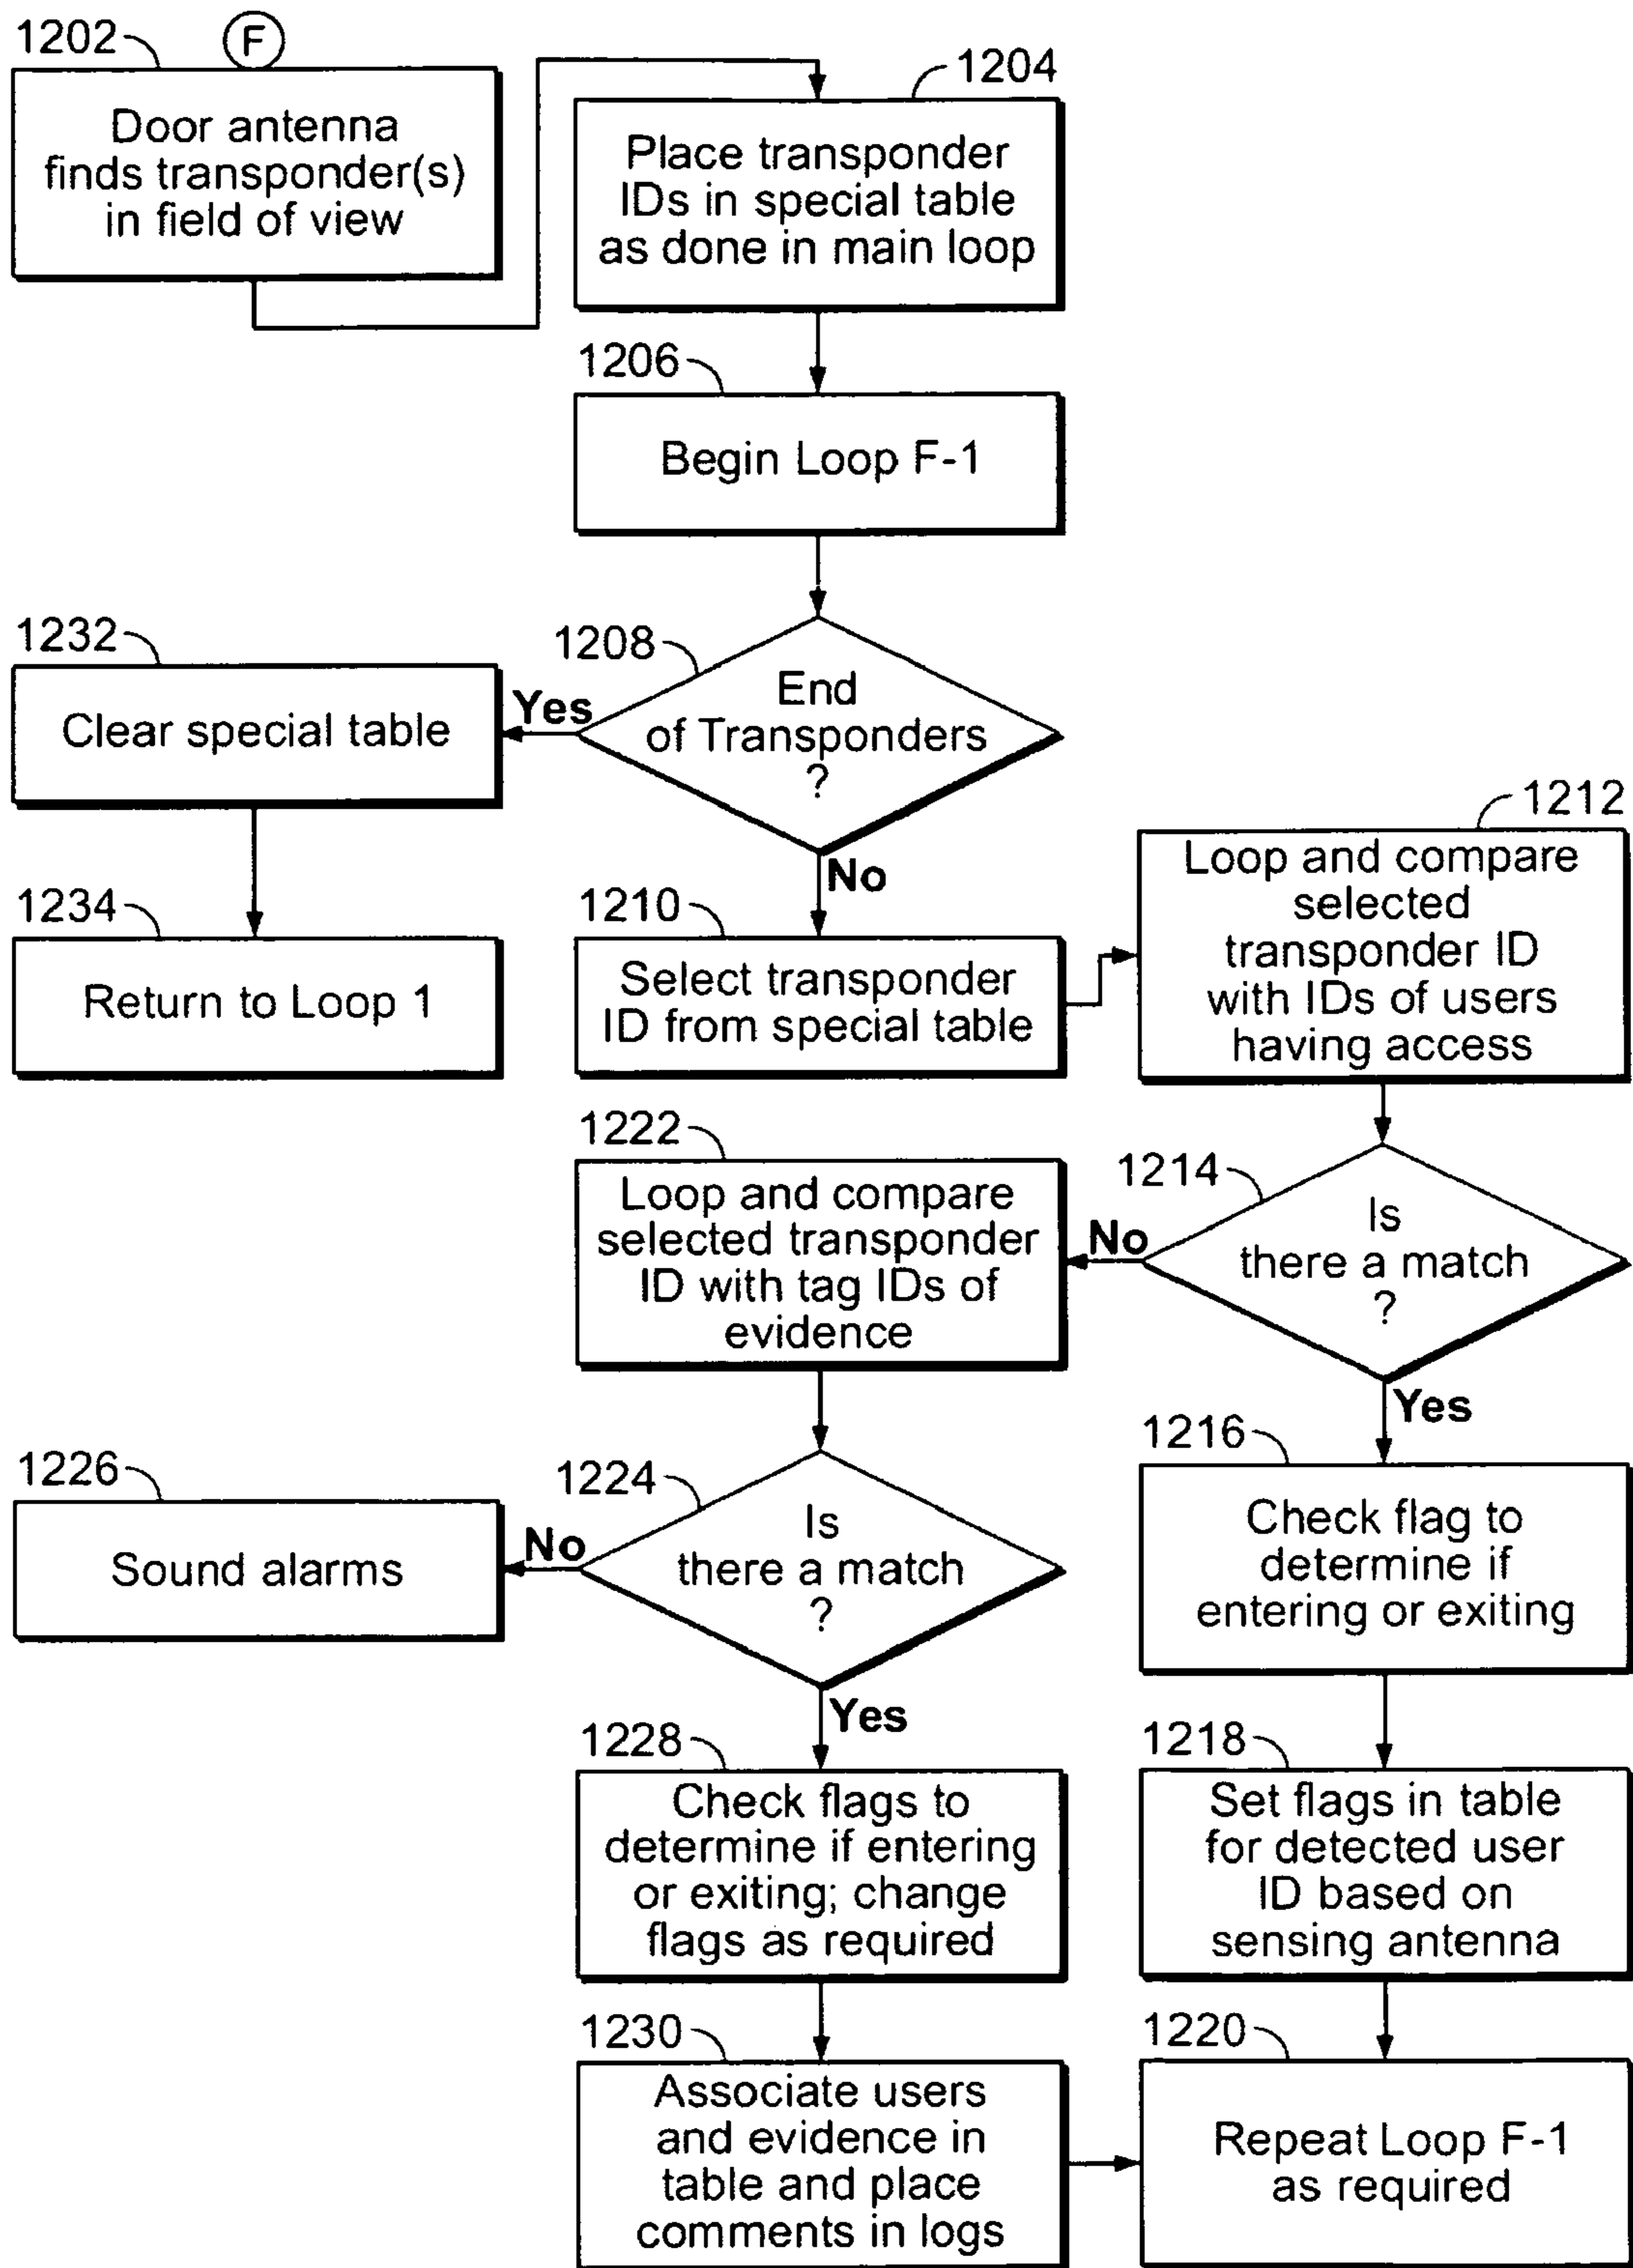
1202 F

Door antenna finds transponder(s) in field of view

1204

Place transponder IDs in special table as done in main loop

1206

Begin Loop F-1

1232

Clear special table

Yes

1208

End of Transponders ?

No

1234

Return to Loop 1

1210

Select transponder ID from special table

1212

Loop and compare selected transponder ID with IDs of users having access

1222

Loop and compare selected transponder ID with tag IDs of evidence

1214

No

Is there a match ?

Yes

1226

Sound alarms

No

1224

Is there a match ?

Yes

1216

Check flag to determine if entering or exiting

1228

Check flags to determine if entering or exiting; change flags as required

1218

Set flags in table for detected user ID based on sensing antenna

1230

Associate users and evidence in table and place comments in logs

1220

Repeat Loop F-1 as required